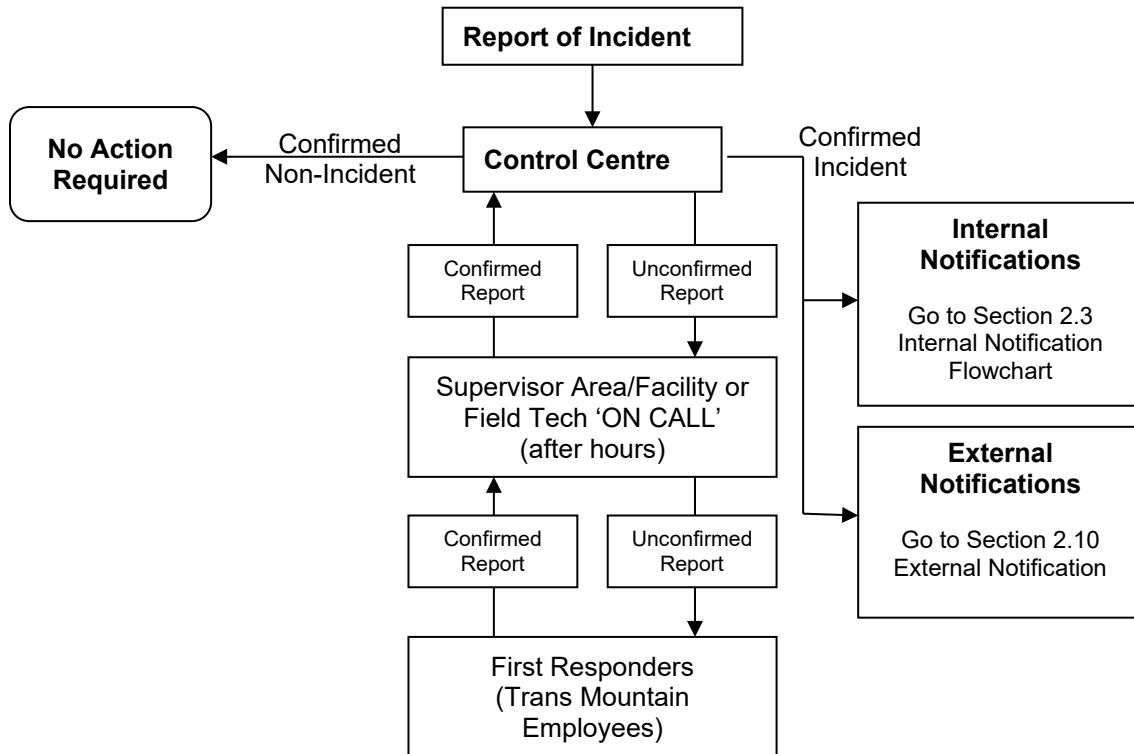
Report of Incident

No Action Required

Confirmed Non-Incident

Control Centre

Confirmed Incident

Internal Notifications

Go to Section 2.3 Internal Notification Flowchart

Confirmed Report

Unconfirmed Report

Supervisor Area/Facility or Field Tech 'ON CALL' (after hours)

External Notifications

Go to Section 2.10 External Notification

Confirmed Report

Unconfirmed Report

First Responders (Trans Mountain Employees)